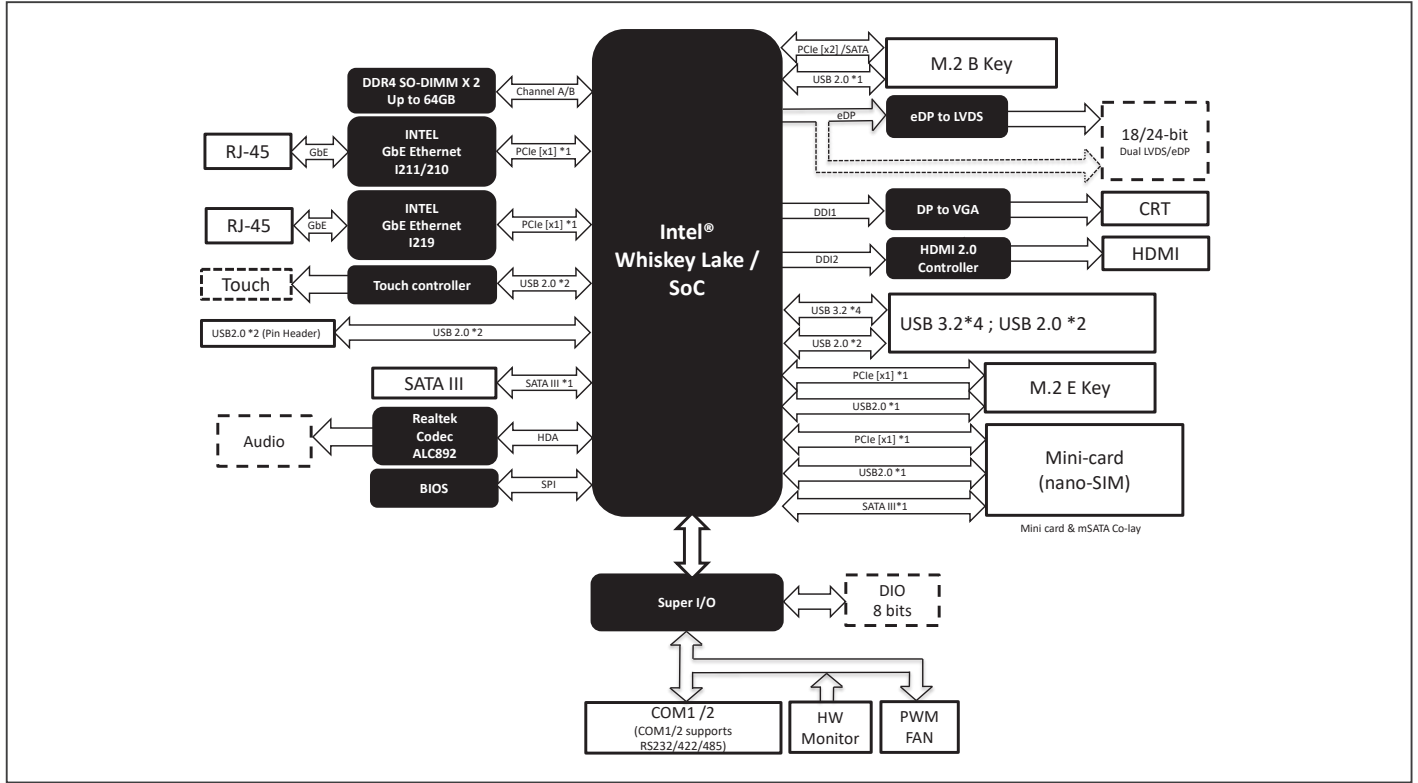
DDR4 SO-DIMM X 2
Up to 64GB

Channel A/B

RJ-45

GbE

INTEL
GbE Ethernet
I211/210

PCIe [x1] *1

RJ-45

GbE

INTEL
GbE Ethernet
I219

PCIe [x1] *1

Touch

Touch controller

USB 2.0 *2

USB2.0 *2 (Pin Header)

USB 2.0 *2

SATA III

SATA III *1

Audio

Realtek
Codec
ALC892

HDA

BIOS

SPI

Intel®
Whiskey Lake /
SoC

PCIe [x2] /SATA

USB 2.0 *1

M.2 B Key

eDP

eDP to LVDS

18/24-bit
Dual LVDS/eDP

DDI1

DP to VGA

CRT

DDI2

HDMI 2.0
Controller

HDMI

USB 3.2 *4

USB 2.0 *2

USB 3.2*4 ; USB 2.0 *2

PCIe [x1] *1

USB2.0 *1

M.2 E Key

PCIe [x1] *1

USB2.0 *1

SATA III*1

Mini-card
(nano-SIM)

Mini card & mSATA Co-lay

Super I/O

DIO
8 bits

COM1 /2
(COM1/2 supports
RS232/422/485)

HW
Monitor

PWM
FAN